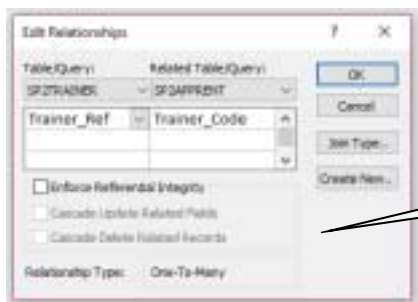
Edit Relationships

?

X

Table/Query:

Related Table/Query:

SF2TRAINER

SF2APPRENT

OK

Cancel

Trainer_Ref

Trainer_Code

Join Type...

Create New...

Enforce Referential Integrity

Cascade Update Related Fields

Cascade Delete Related Records

Relationship Type:

One-To-Many